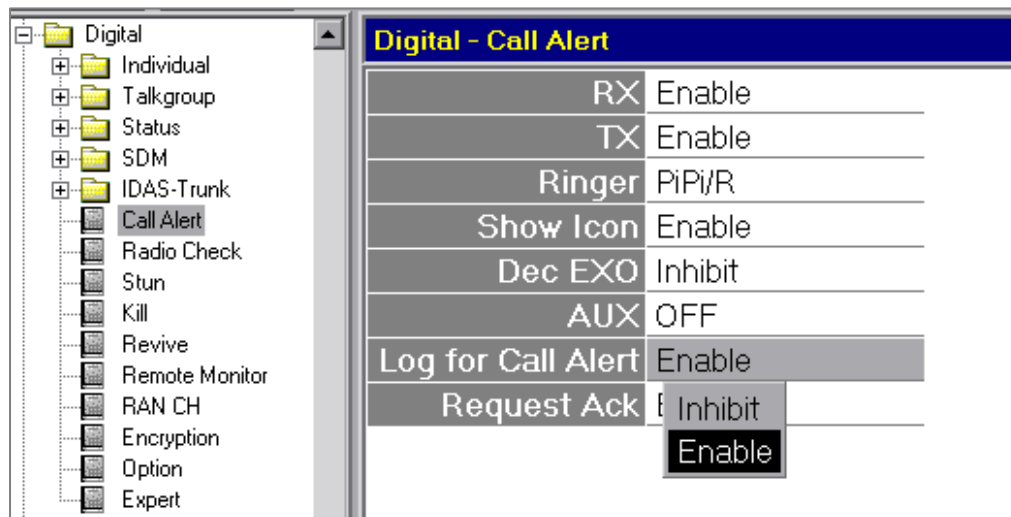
Digital
Individual
Talkgroup
Status
SDM
IDAS-Trunk
Call Alert
Radio Check
Stun
Kill
Revive
Remote Monitor
RAN CH
Encryption
Option
Expert

Digital - Call Alert

| | |
|---|---|
| RX | Enable |
| TX | Enable |
| Ringer | PiPi/R |
| Show Icon | Enable |
| Dec EXO | Inhibit |
| AUX | OFF |
| Log for Call Alert | Enable |
| Request Ack | E |

Inhibit
Enable